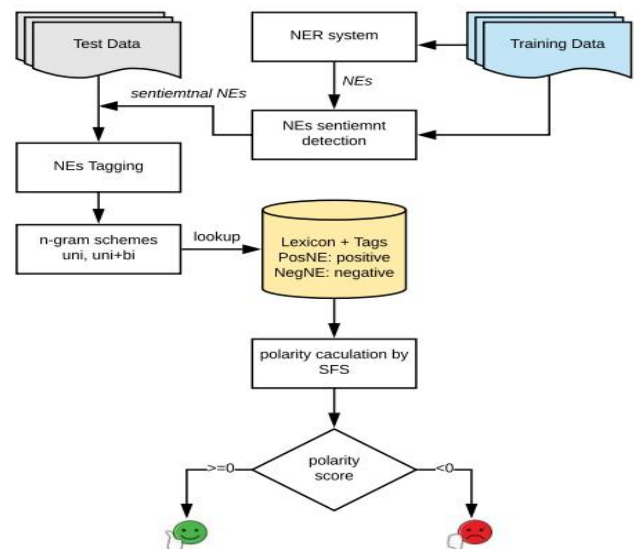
Test Data

NER system

Training Data

NEs

sentiemtnal NEs

NEs sentiemnt detection

NEs Tagging

n-gram schemes uni, uni+bi

lookup

Lexicon + Tags
PosNE: positive
NegNE: negative

polarity caculation by SFS

>=0

polarity score

<0